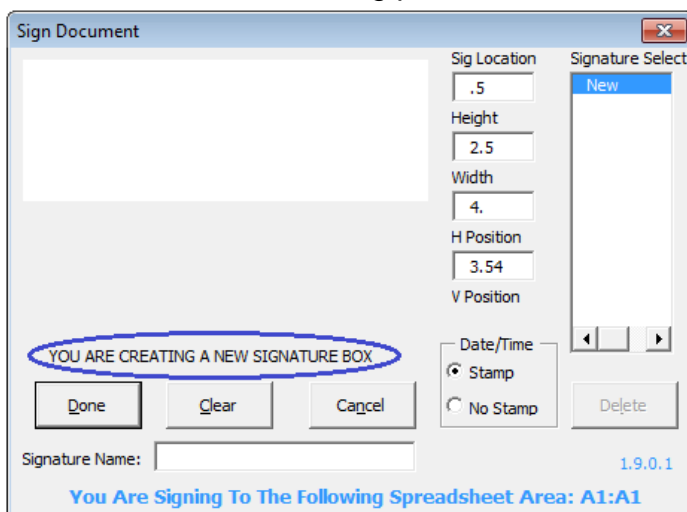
Sign Document

Sig Location
.5
Height
2.5
Width
4.
H Position
3.54
V Position

Signature Select
New

YOU ARE CREATING A NEW SIGNATURE BOX

Date/Time
Stamp
No Stamp

Done
Clear
Cancel
Delete

Signature Name:

1.9.0.1

You Are Signing To The Following Spreadsheet Area: A1:A1